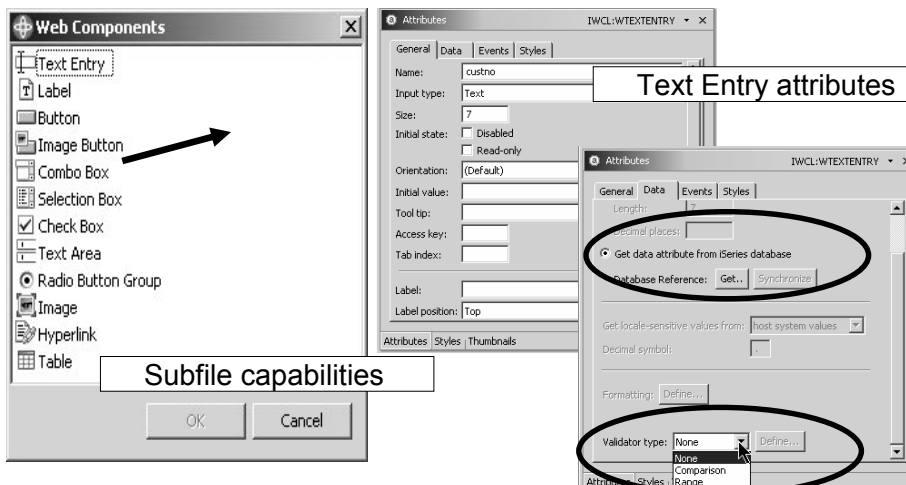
Web Components
Text Entry
Label
Button
Image Button
Combo Box
Selection Box
Check Box
Text Area
Radio Button Group
Image
Hyperlink
Table
OK
Cancel

Subfile capabilities

Attributes
IWCL:WTEXTENTRY
General
Data
Events
Styles
Name: custno
Input type: Text
Size: 7
Initial state: Disabled
Read-only
Orientation: (Default)
Initial value:
Tool tip:
Access key:
Tab index:
Label:
Label position: Top
Attributes
Styles
Thumbnails

Text Entry attributes

Attributes
IWCL:WTEXTENTRY
General
Data
Events
Styles
Length: 7
Decimal places:
Get data attribute from iSeries database
Database Reference: Get...
Synchronize
Get locale-sensitive values from: host system values
Decimal symbol: .
Formatting: Define...
Validator type: None
Define...
None
Comparison
Range
Attributes
Styles